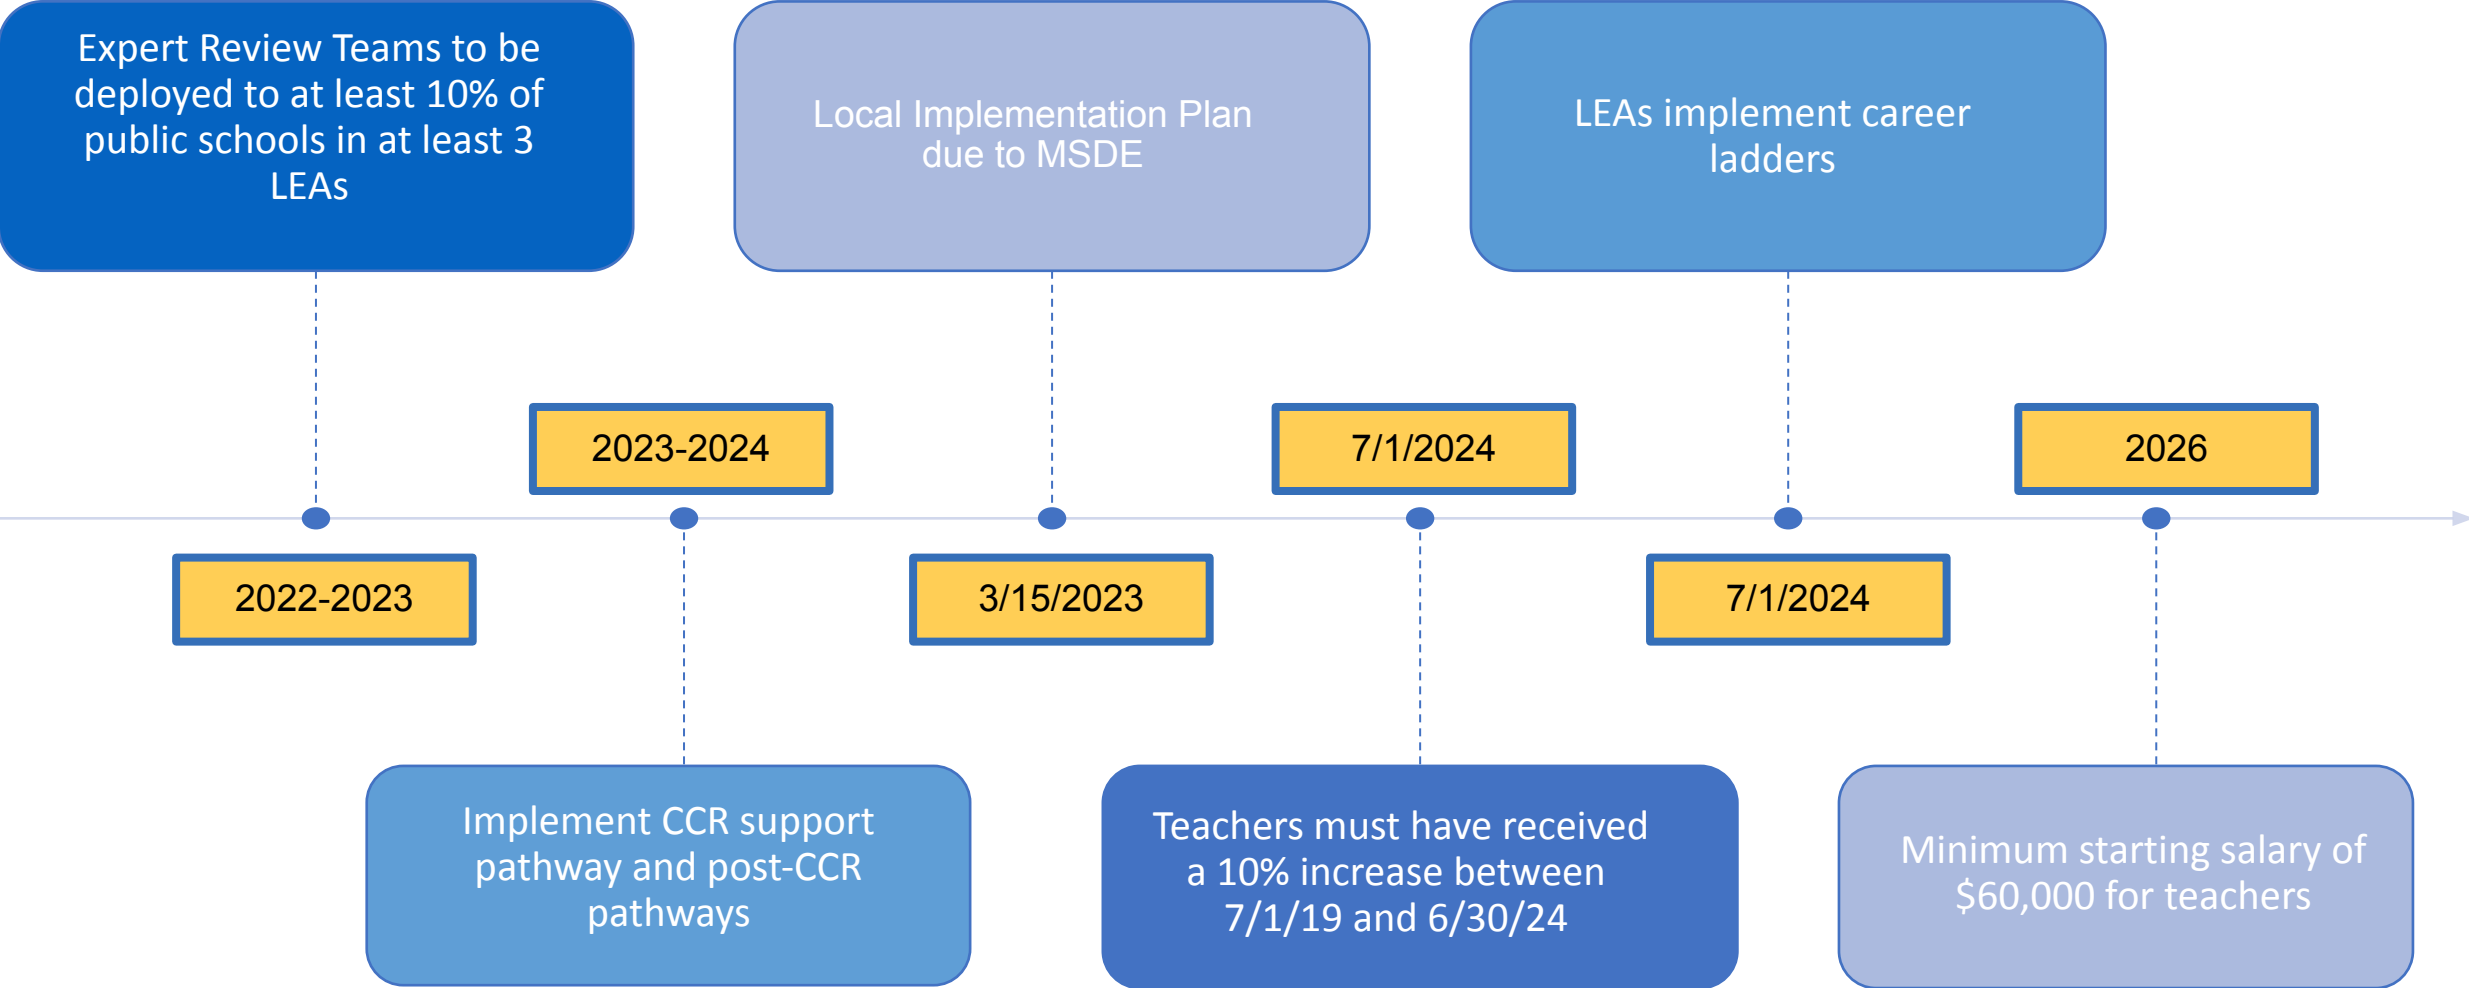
Expert Review Teams to be deployed to at least 10% of public schools in at least 3 LEAs

2022-2023

2023-2024

Implement CCR support pathway and post-CCR pathways

Local Implementation Plan due to MSDE

3/15/2023

7/1/2024

Teachers must have received a 10% increase between 7/1/19 and 6/30/24

LEAs implement career ladders

7/1/2024

2026

Minimum starting salary of $60,000 for teachers